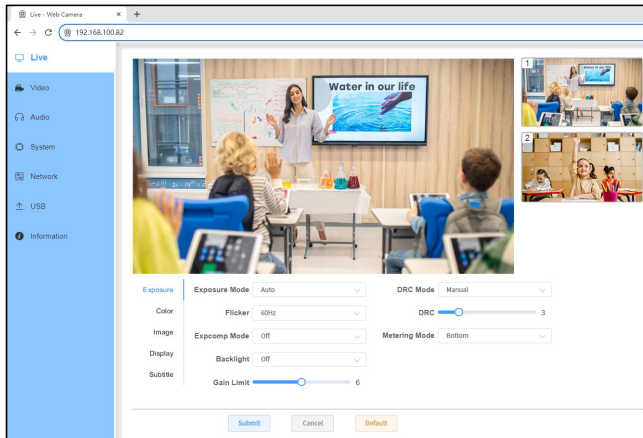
Live - Web Camera × +

← → C 192.168.100.82

Live

Video

Audio

System

Network

USB

Information

Water in our life

1

2

Exposure

Color

Image

Display

Subtitle

Exposure Mode Auto

Flicker 60Hz

Expcomp Mode Off

Backlight Off

Gain Limit 6

DRC Mode Manual

DRC 3

Metering Mode Bottom

Submit Cancel Default